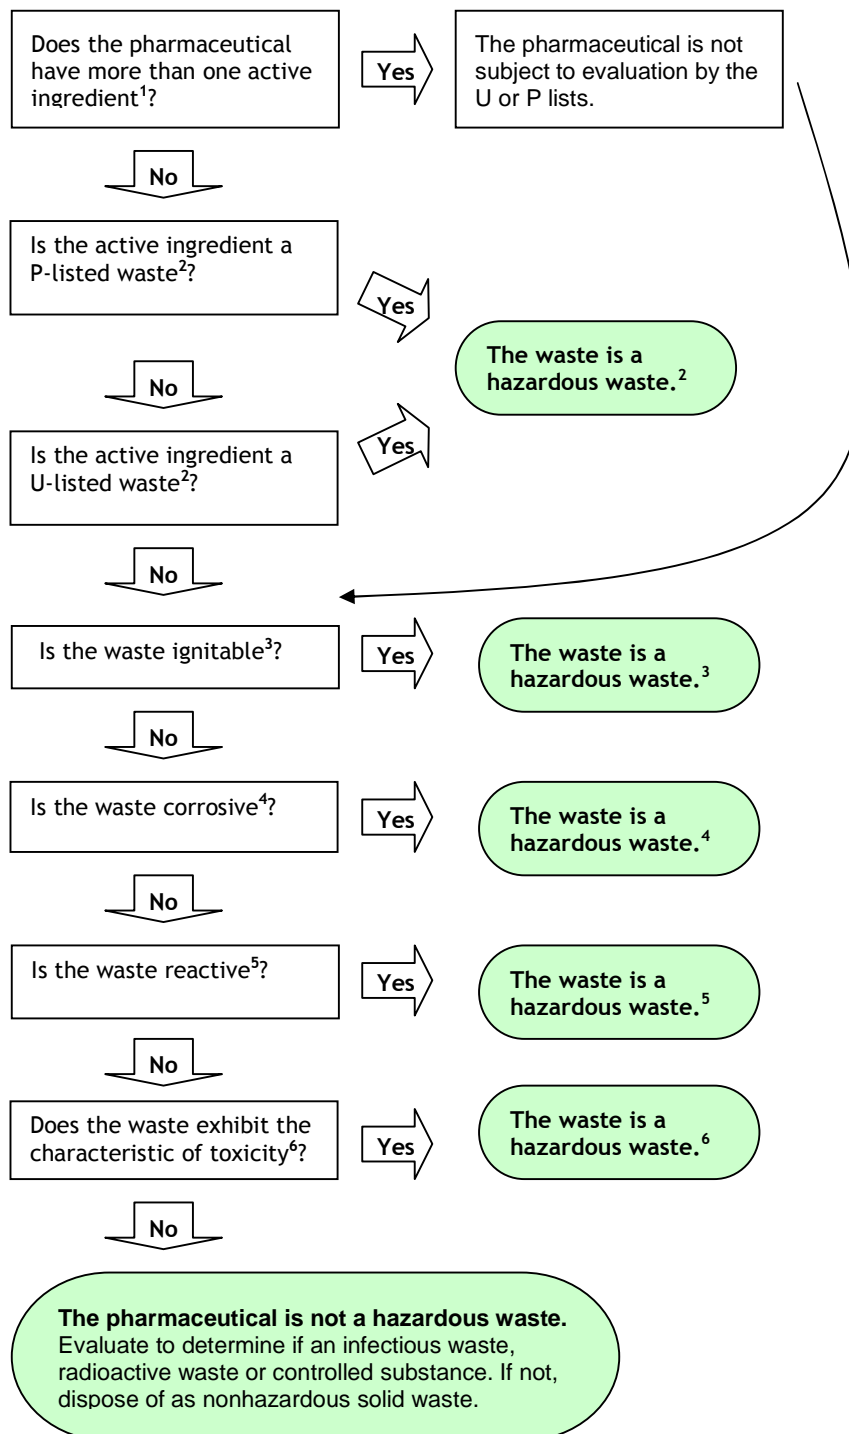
Does the pharmaceutical have more than one active ingredient$^1$?

Yes

The pharmaceutical is not subject to evaluation by the U or P lists.

No

Is the active ingredient a P-listed waste$^2$?

Yes

The waste is a hazardous waste.$^2$

No

Is the active ingredient a U-listed waste$^2$?

Yes

No

Is the waste ignitable$^3$?

Yes

The waste is a hazardous waste.$^3$

No

Is the waste corrosive$^4$?

Yes

The waste is a hazardous waste.$^4$

No

Is the waste reactive$^5$?

Yes

The waste is a hazardous waste.$^5$

No

Does the waste exhibit the characteristic of toxicity$^6$?

Yes

The waste is a hazardous waste.$^6$

No

The pharmaceutical is not a hazardous waste. Evaluate to determine if an infectious waste, radioactive waste or controlled substance. If not, dispose of as nonhazardous solid waste.